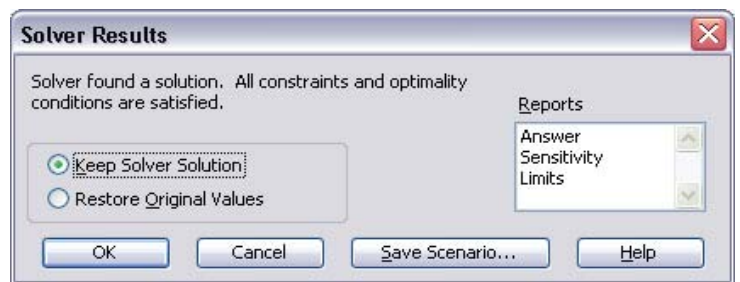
Solver Results

Solver found a solution. All constraints and optimality conditions are satisfied.

Reports

Answer
Sensitivity
Limits

Keep Solver Solution

Restore Original Values

OK

Cancel

Save Scenario...

Help